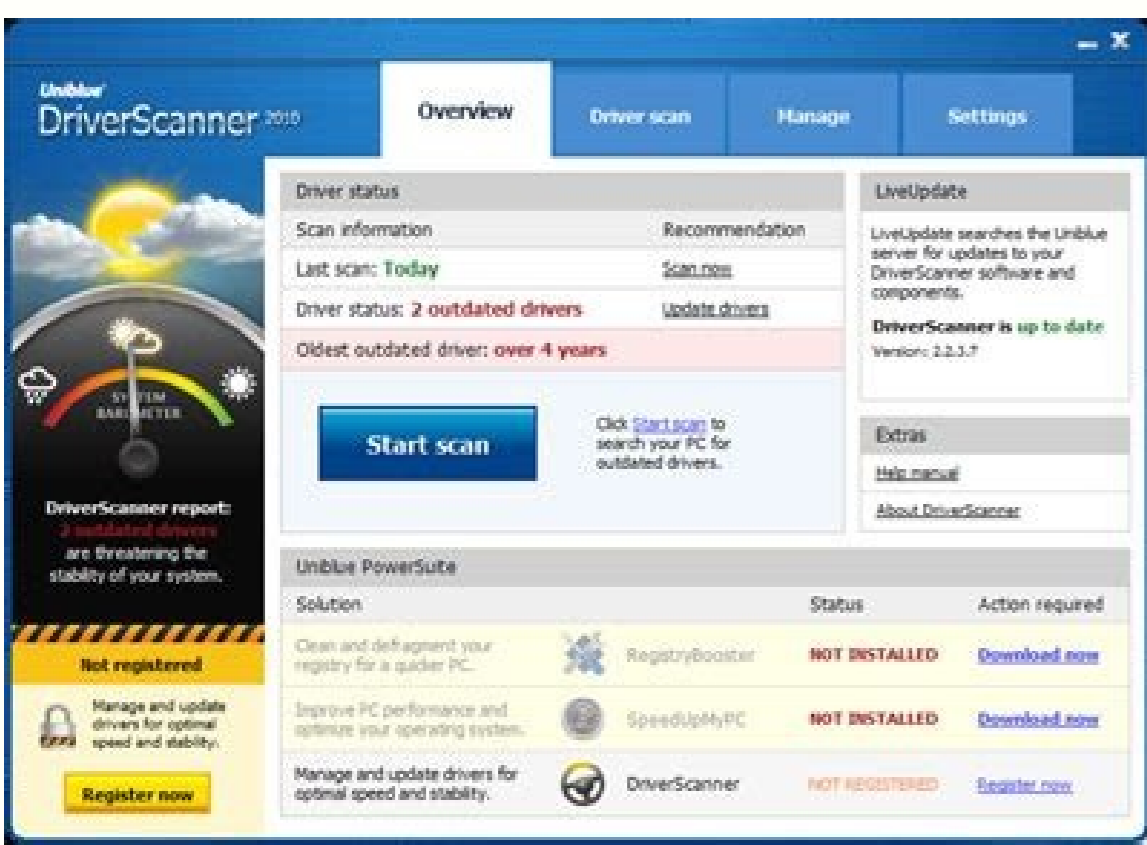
Uniblue
DriverScanner 2010

Overview
Driver scan
Manage
Settings

SYSTEM BAROMETER

DriverScanner report:
2 outdated drivers
are threatening the stability of your system.

Not registered

Manage and update drivers for optimal speed and stability.

Register now

Driver status

| Scan information | Recommendation |
|---|---|
| Last scan: Today | Scan now |
| Driver status: 2 outdated drivers | Update drivers |
| Oldest outdated driver: over 4 years | |

Start scan

Click Start scan to search your PC for outdated drivers.

LiveUpdate

LiveUpdate searches the Uniblue server for updates to your DriverScanner software and components.

DriverScanner is up to date

Version: 2.2.3.7

Extras

Help manual

About DriverScanner

Uniblue PowerSuite

| Solution | | Status | Action required |
|---|---|---|---|
| Clean and defragment your registry for a quicker PC. | RegistryBooster | NOT INSTALLED | Download now |
| Improve PC performance and optimize your operating system. | SpeedUpMyPC | NOT INSTALLED | Download now |
| Manage and update drivers for optimal speed and stability. | DriverScanner | NOT REGISTERED | Register now |